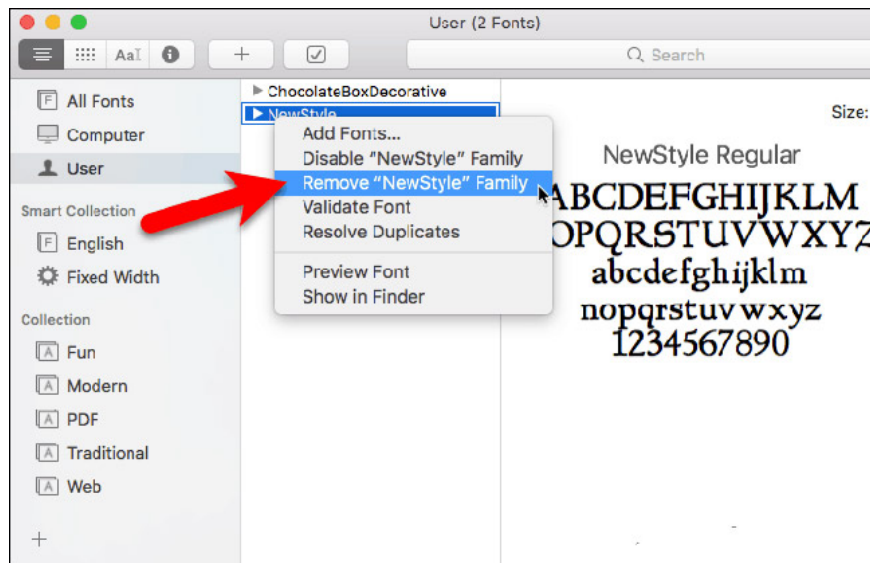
User (2 Fonts)

AaI

+

Search

All Fonts
Computer
User

Smart Collection
English
Fixed Width

Collection
Fun
Modern
PDF
Traditional
Web

+

ChocolateBoxDecorative
NewStyle

Add Fonts...
Disable "NewStyle" Family
Remove "NewStyle" Family
Validate Font
Resolve Duplicates

Preview Font
Show in Finder

Size:

NewStyle Regular
ABCDEFGHIJKLM
OPQRSTUVWXYZ
abcdefghijklm
nopqrstuvwxyz
1234567890